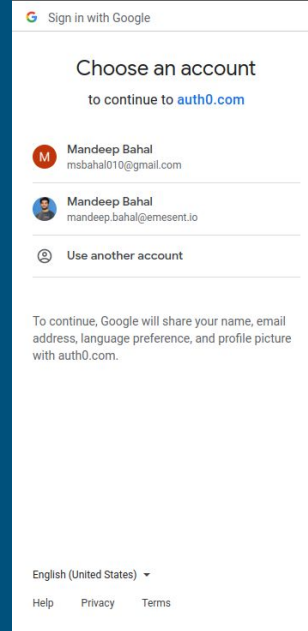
G Sign in with Google

Choose an account

to continue to auth0.com

M Mandeep Bahal
msbahal010@gmail.com

Mandeep Bahal
mandeep.bahal@emesent.io

Use another account

To continue, Google will share your name, email address, language preference, and profile picture with auth0.com.

English (United States)

Help Privacy Terms